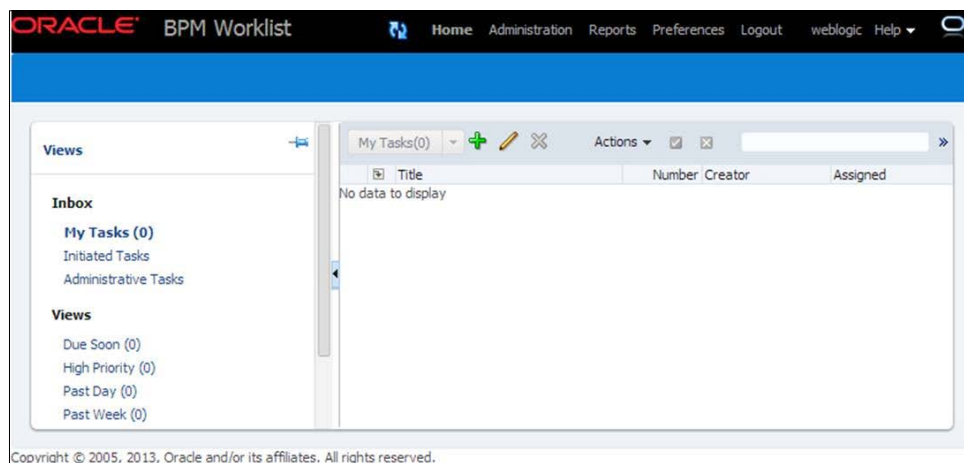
ORACLE BPM Worklist

Home Administration Reports Preferences Logout weblogic Help

Views

Inbox

My Tasks (0)

Initiated Tasks

Administrative Tasks

Views

Due Soon (0)

High Priority (0)

Past Day (0)

Past Week (0)

My Tasks(0)

Actions

| Title | Number | Creator | Assigned |
|---|---|---|---|

No data to display

Copyright © 2005, 2013, Oracle and/or its affiliates. All rights reserved.